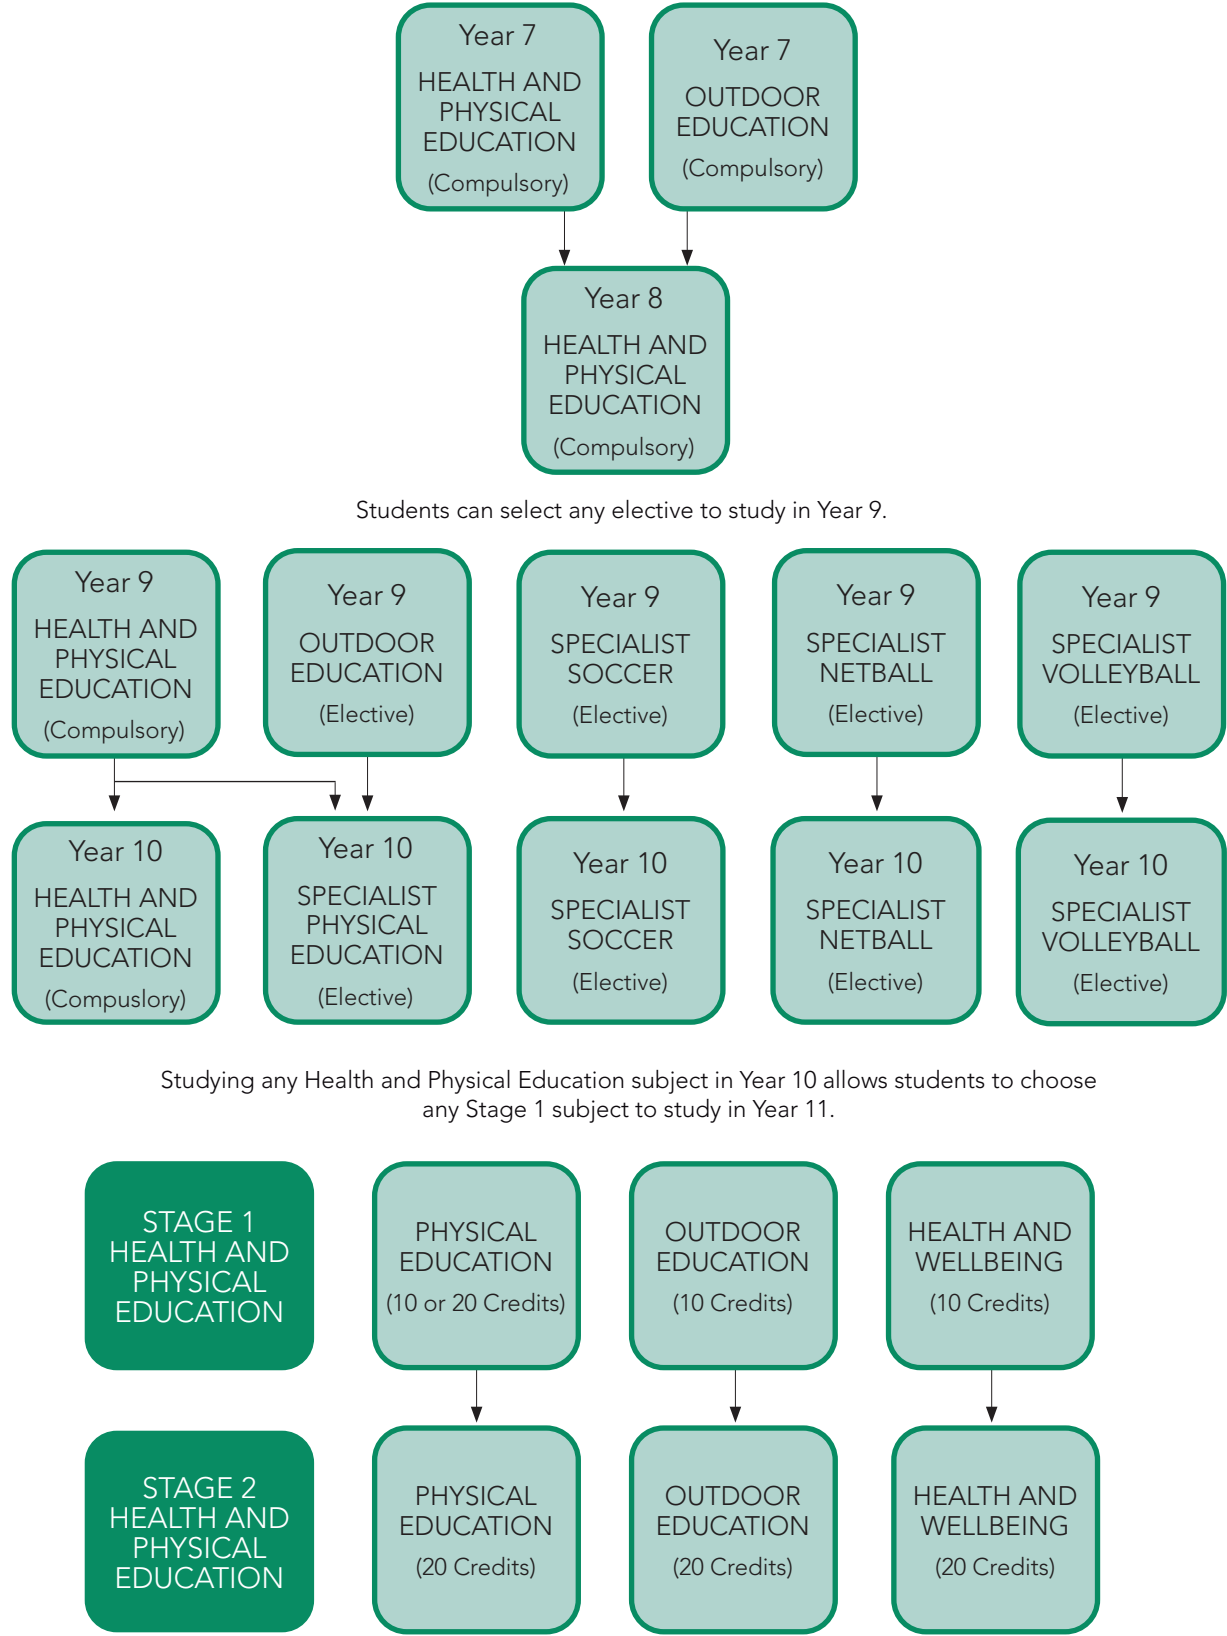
Year 7
HEALTH AND PHYSICAL EDUCATION
(Compulsory)

Year 7
OUTDOOR EDUCATION
(Compulsory)

Year 8
HEALTH AND PHYSICAL EDUCATION
(Compulsory)

Students can select any elective to study in Year 9.

Year 9
HEALTH AND PHYSICAL EDUCATION
(Compulsory)

Year 9
OUTDOOR EDUCATION
(Elective)

Year 9
SPECIALIST SOCCER
(Elective)

Year 9
SPECIALIST NETBALL
(Elective)

Year 9
SPECIALIST VOLLEYBALL
(Elective)

Year 10
HEALTH AND PHYSICAL EDUCATION
(Compuslory)

Year 10
SPECIALIST PHYSICAL EDUCATION
(Elective)

Year 10
SPECIALIST SOCCER
(Elective)

Year 10
SPECIALIST NETBALL
(Elective)

Year 10
SPECIALIST VOLLEYBALL
(Elective)

Studying any Health and Physical Education subject in Year 10 allows students to choose any Stage 1 subject to study in Year 11.

STAGE 1
HEALTH AND PHYSICAL EDUCATION

PHYSICAL EDUCATION
(10 or 20 Credits)

OUTDOOR EDUCATION
(10 Credits)

HEALTH AND WELLBEING
(10 Credits)

STAGE 2
HEALTH AND PHYSICAL EDUCATION

PHYSICAL EDUCATION
(20 Credits)

OUTDOOR EDUCATION
(20 Credits)

HEALTH AND WELLBEING
(20 Credits)